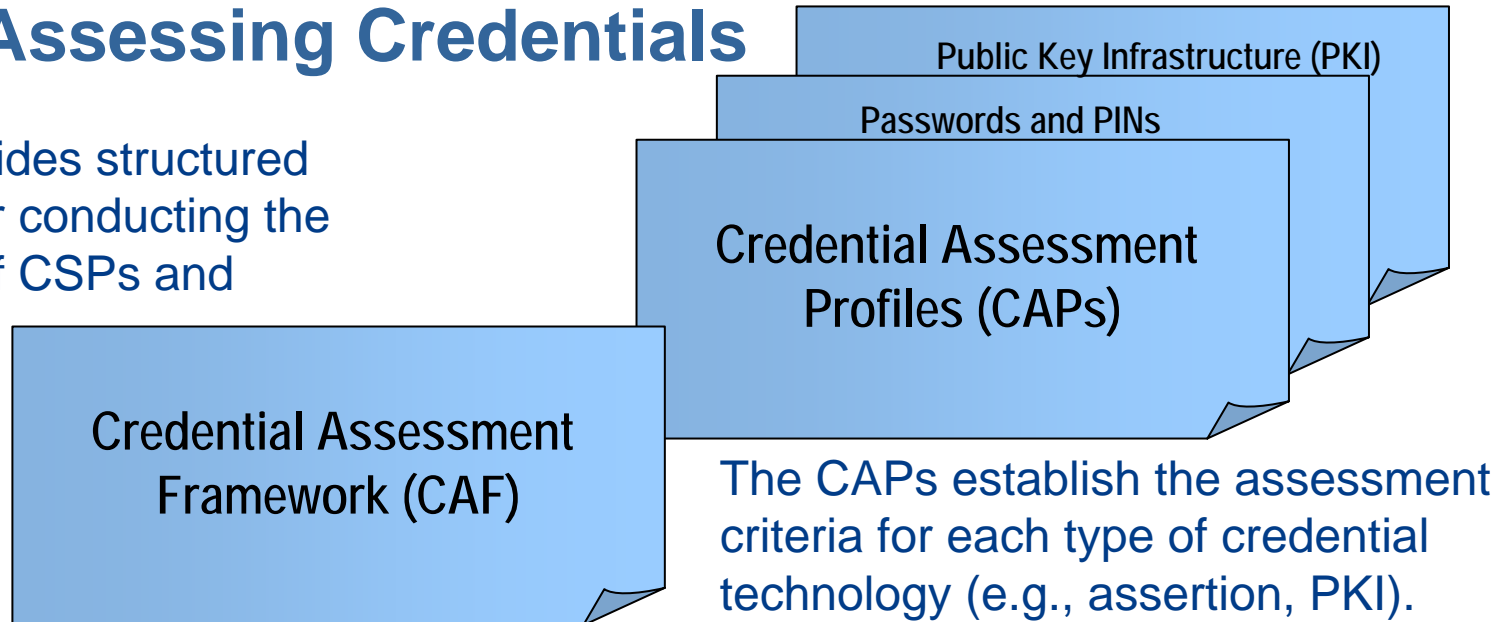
Assessing Credentials

ides structured
r conducting the
f CSPs and

Public Key Infrastructure (PKI)

Passwords and PINs

Credential Assessment Profiles (CAPs)

Credential Assessment Framework (CAF)

The CAPs establish the assessment criteria for each type of credential technology (e.g., assertion, PKI).